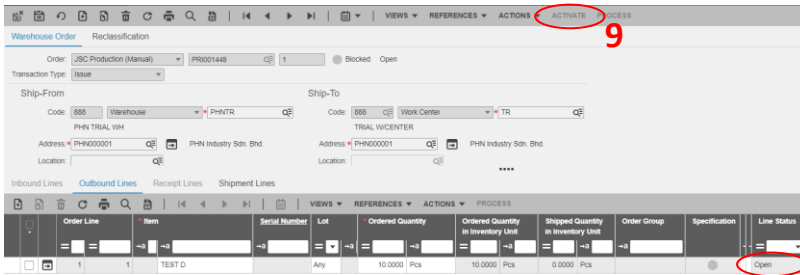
VIEWS ▾ REFERENCES ▾ ACTIONS ▾ ACTIVATE PROCESS

9

Warehouse Order Reclassification

Order: JSC Production (Manual) PRI001448 1 Blocked Open

Transaction Type: Issue

Ship-From

Code: 888 Warehouse PHNTR

PHN TRIAL WH

Address: PHN000001 PHN Industry Sdn. Bhd.

Location:

Ship-To

Code: 888 Work Center TR

TRIAL W/CENTER

Address: PHN000001 PHN Industry Sdn. Bhd.

Location:

Inbound Lines Outbound Lines Receipt Lines Shipment Lines

VIEWS ▾ REFERENCES ▾ ACTIONS ▾ PROCESS

| | | Order Line | | Item | Serial Number | Lot | Ordered Quantity | | Ordered Quantity in Inventory Unit | | Shipped Quantity in Inventory Unit | | Order Group | Specification | Line Status |
|---|---|---|---|---|---|---|---|---|---|---|---|---|---|---|---|
| | | 1 | 1 | TEST D | | Any | 10.0000 | Pcs | 10.0000 | Pcs | 0.0000 | Pcs | | | Open |